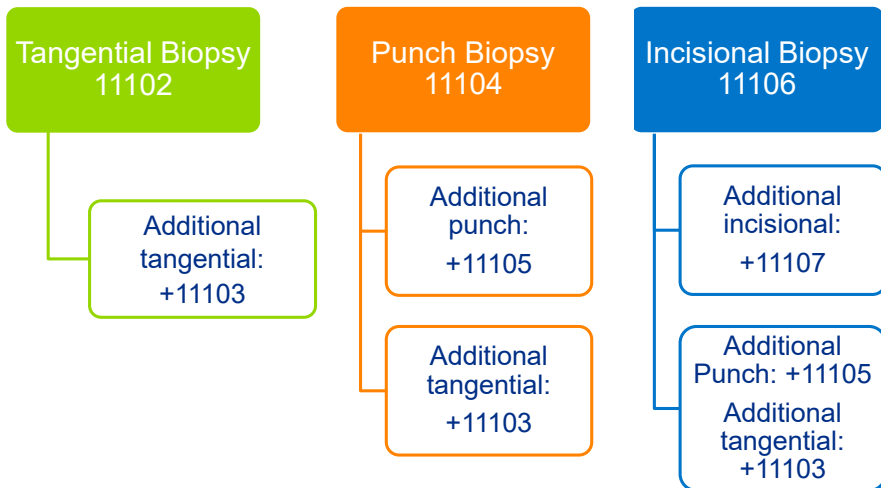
Tangential Biopsy
11102

Additional tangential:
+11103

Punch Biopsy
11104

Additional punch:
+11105

Additional tangential:
+11103

Incisional Biopsy
11106

Additional incisional:
+11107

Additional Punch: +11105
Additional tangential:
+11103